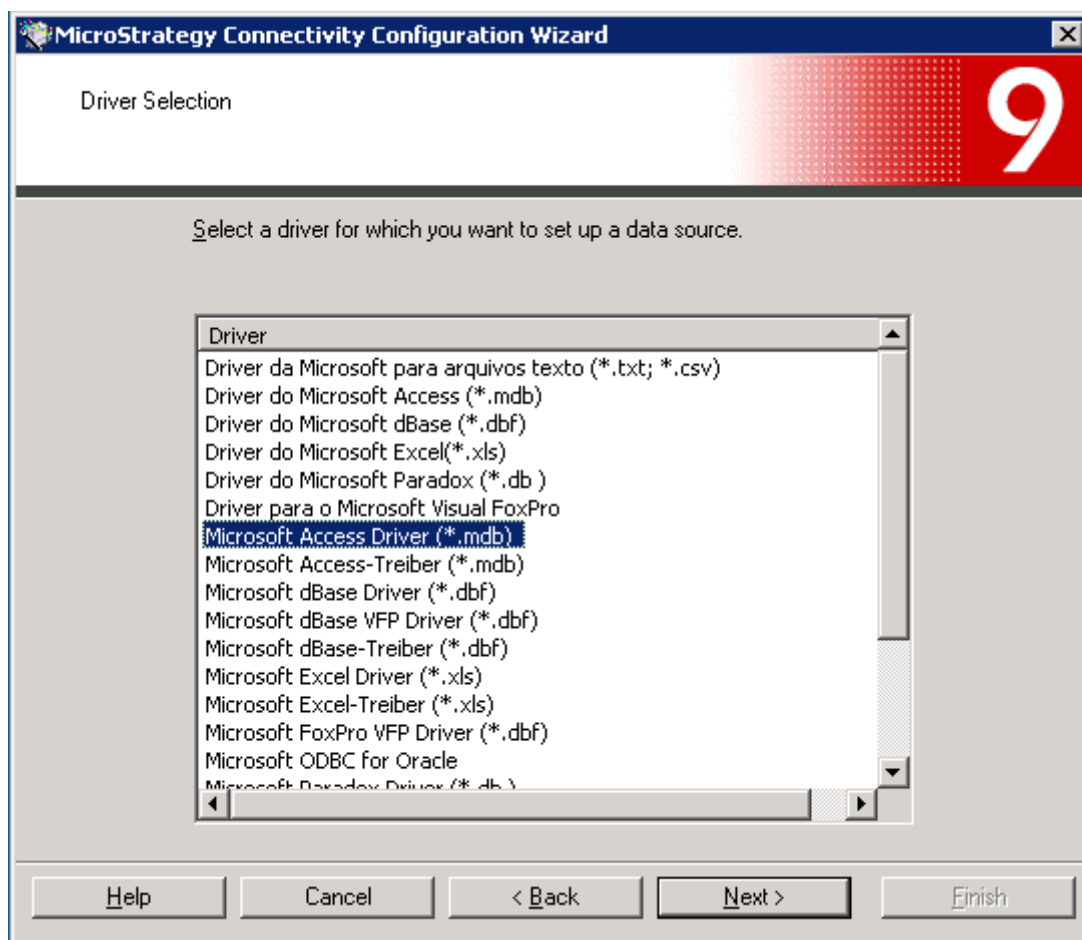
MicroStrategy Connectivity Configuration Wizard

Driver Selection

9

Select a driver for which you want to set up a data source.

Driver
Driver da Microsoft para arquivos texto (*.txt; *.csv)
Driver do Microsoft Access (*.mdb)
Driver do Microsoft dBase (*.dbf)
Driver do Microsoft Excel(*.xls)
Driver do Microsoft Paradox (*.db )
Driver para o Microsoft Visual FoxPro
Microsoft Access Driver (*.mdb)
Microsoft Access-Treiber (*.mdb)
Microsoft dBase Driver (*.dbf)
Microsoft dBase VFP Driver (*.dbf)
Microsoft dBase-Treiber (*.dbf)
Microsoft Excel Driver (*.xls)
Microsoft Excel-Treiber (*.xls)
Microsoft FoxPro VFP Driver (*.dbf)
Microsoft ODBC for Oracle
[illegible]

Help Cancel < Back Next > Finish